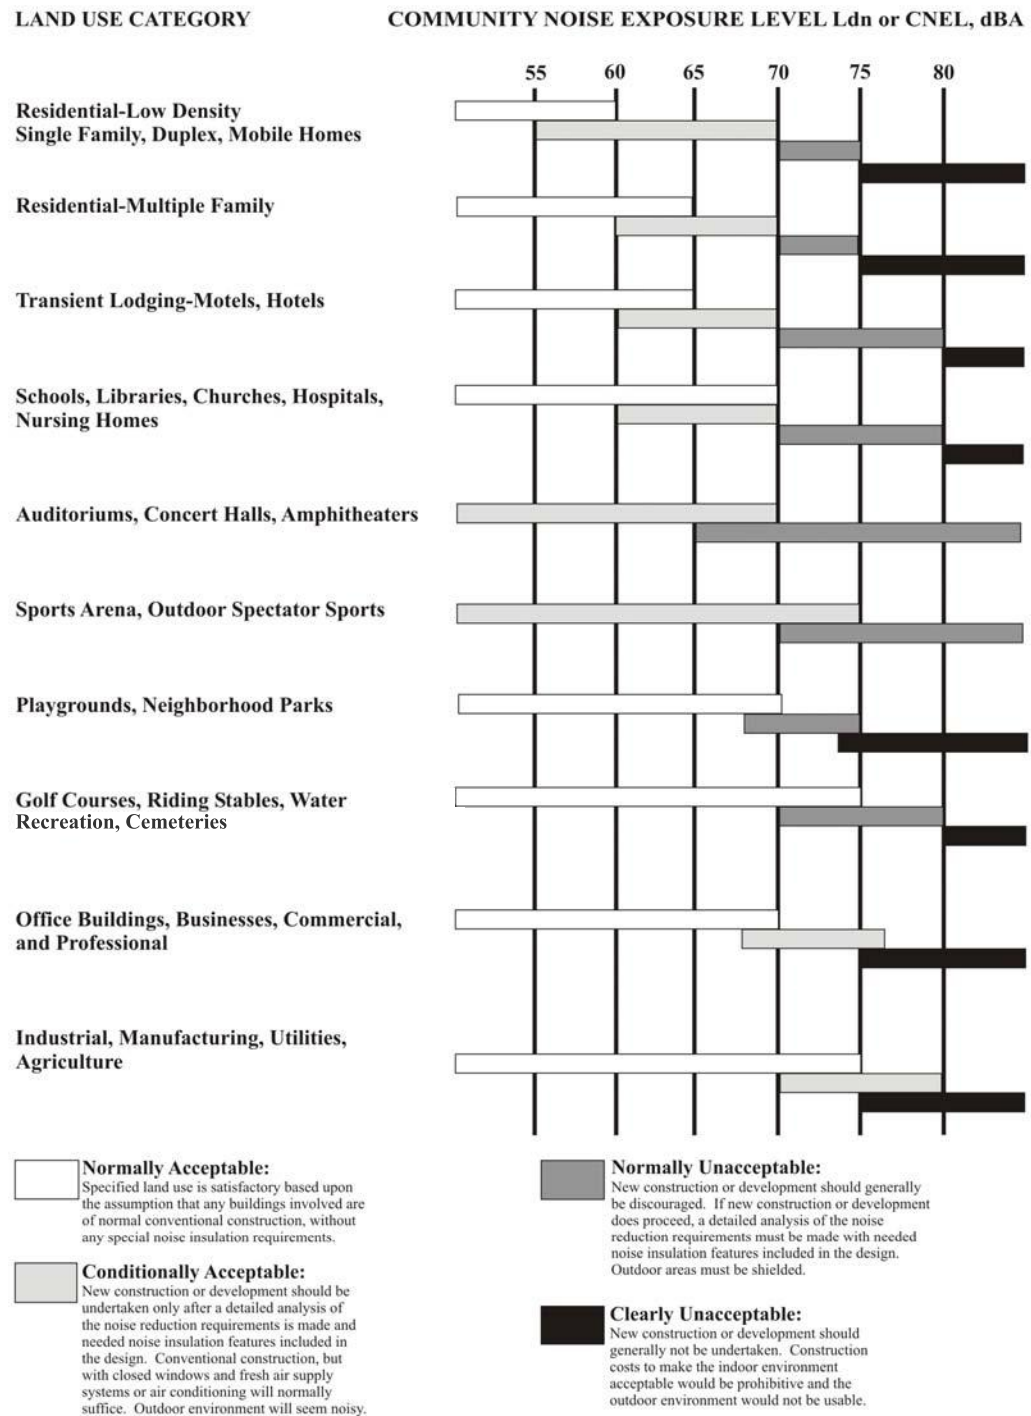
LAND USE CATEGORY

COMMUNITY NOISE EXPOSURE LEVEL Ldn or CNEL, dBA

55 60 65 70 75 80

Residential-Low Density
Single Family, Duplex, Mobile Homes

Residential-Multiple Family

Transient Lodging-Motels, Hotels

Schools, Libraries, Churches, Hospitals, Nursing Homes

Auditoriums, Concert Halls, Amphitheaters

Sports Arena, Outdoor Spectator Sports

Playgrounds, Neighborhood Parks

Golf Courses, Riding Stables, Water Recreation, Cemeteries

Office Buildings, Businesses, Commercial, and Professional

Industrial, Manufacturing, Utilities, Agriculture

Normally Acceptable:
Specified land use is satisfactory based upon the assumption that any buildings involved are of normal conventional construction, without any special noise insulation requirements.

Conditionally Acceptable:
New construction or development should be undertaken only after a detailed analysis of the noise reduction requirements is made and needed noise insulation features included in the design. Conventional construction, but with closed windows and fresh air supply systems or air conditioning will normally suffice. Outdoor environment will seem noisy.

Normally Unacceptable:
New construction or development should generally be discouraged. If new construction or development does proceed, a detailed analysis of the noise reduction requirements must be made with needed noise insulation features included in the design. Outdoor areas must be shielded.

Clearly Unacceptable:
New construction or development should generally not be undertaken. Construction costs to make the indoor environment acceptable would be prohibitive and the outdoor environment would not be usable.